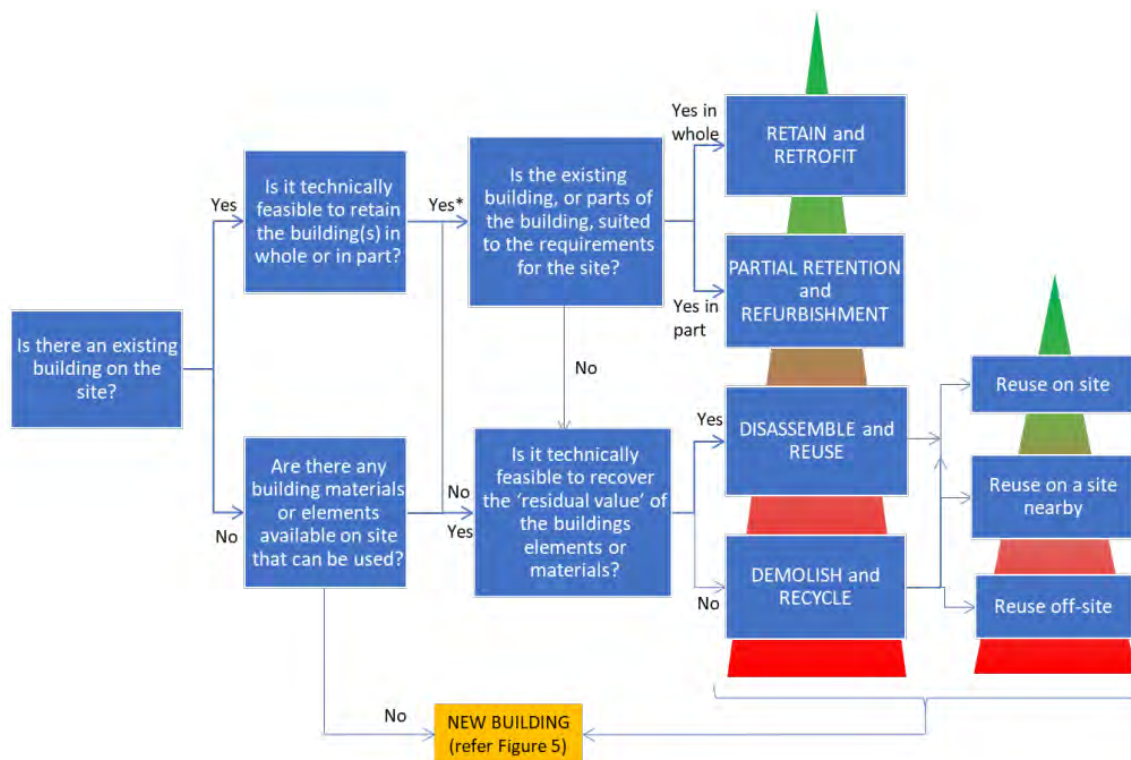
Is there an existing building on the site?

Yes

No

Is it technically feasible to retain the building(s) in whole or in part?

Are there any building materials or elements available on site that can be used?

Yes*

No

Yes

Is the existing building, or parts of the building, suited to the requirements for the site?

No

Is it technically feasible to recover the 'residual value' of the buildings elements or materials?

Yes in whole

Yes in part

RETAIN and RETROFIT

PARTIAL RETENTION and REFURBISHMENT

Yes

No

DISASSEMBLE and REUSE

DEMOLISH and RECYCLE

Reuse on site

Reuse on a site nearby

Reuse off-site

No

NEW BUILDING (refer Figure 5)